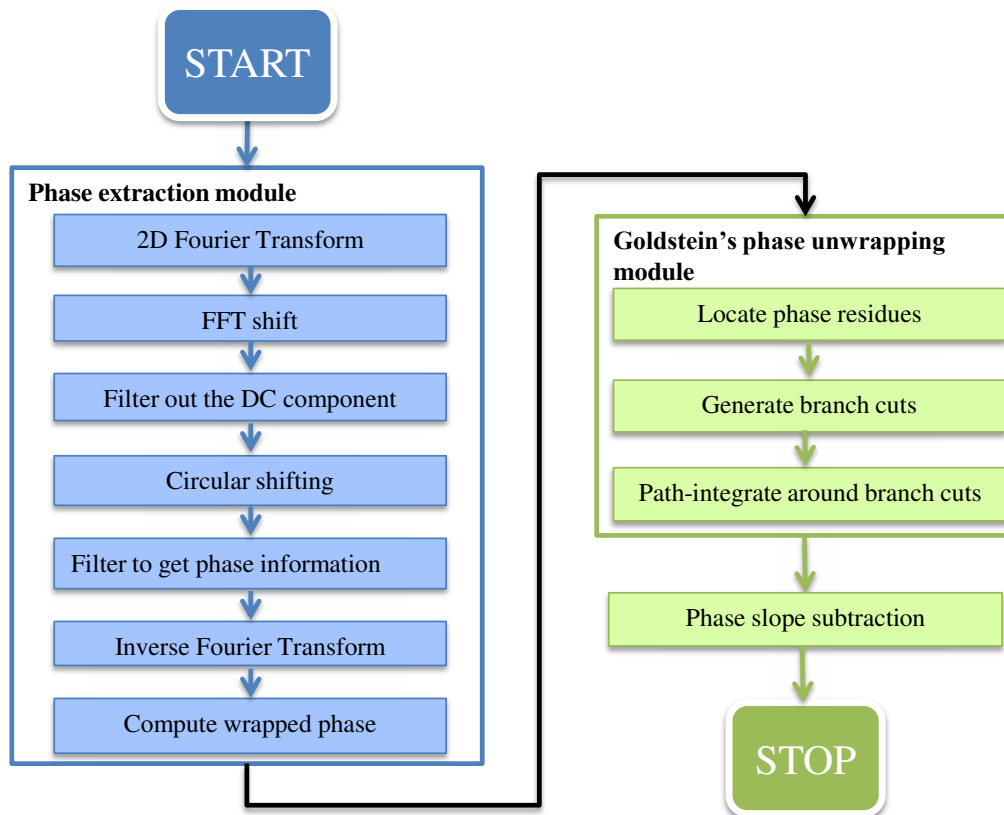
START

Phase extraction module

2D Fourier Transform

FFT shift

Filter out the DC component

Circular shifting

Filter to get phase information

Inverse Fourier Transform

Compute wrapped phase

Goldstein's phase unwrapping module

Locate phase residues

Generate branch cuts

Path-integrate around branch cuts

Phase slope subtraction

STOP